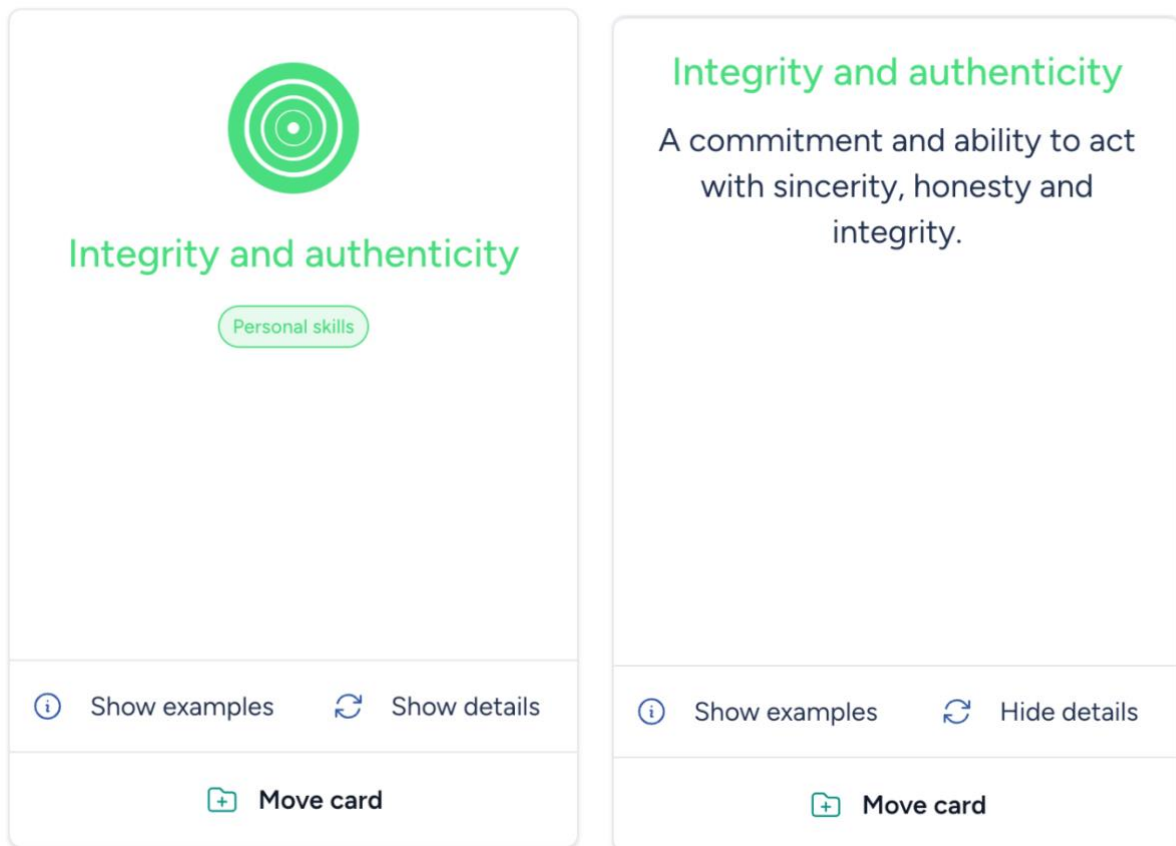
Integrity and authenticity

Personal skills

Show examples Show details

Move card

Integrity and authenticity

A commitment and ability to act with sincerity, honesty and integrity.

Show examples Hide details

Move card